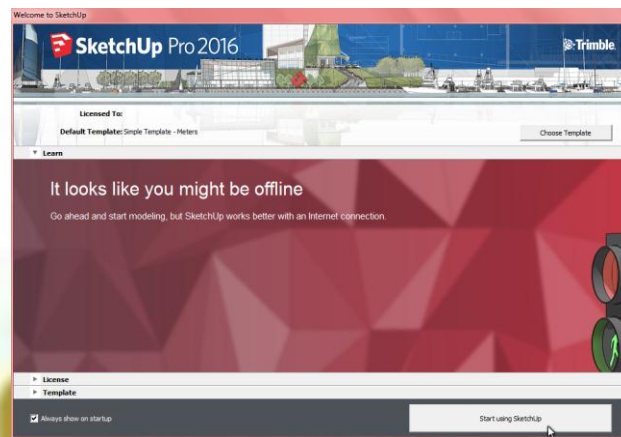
Welcome to SketchUp

SketchUp Pro 2016

Trimble

Licensed To:

Default Template: Simple Template - Meters

Choose Template

Learn

It looks like you might be offline

Go ahead and start modeling, but SketchUp works better with an Internet connection.

License

Template

Always show on startup

Start using SketchUp